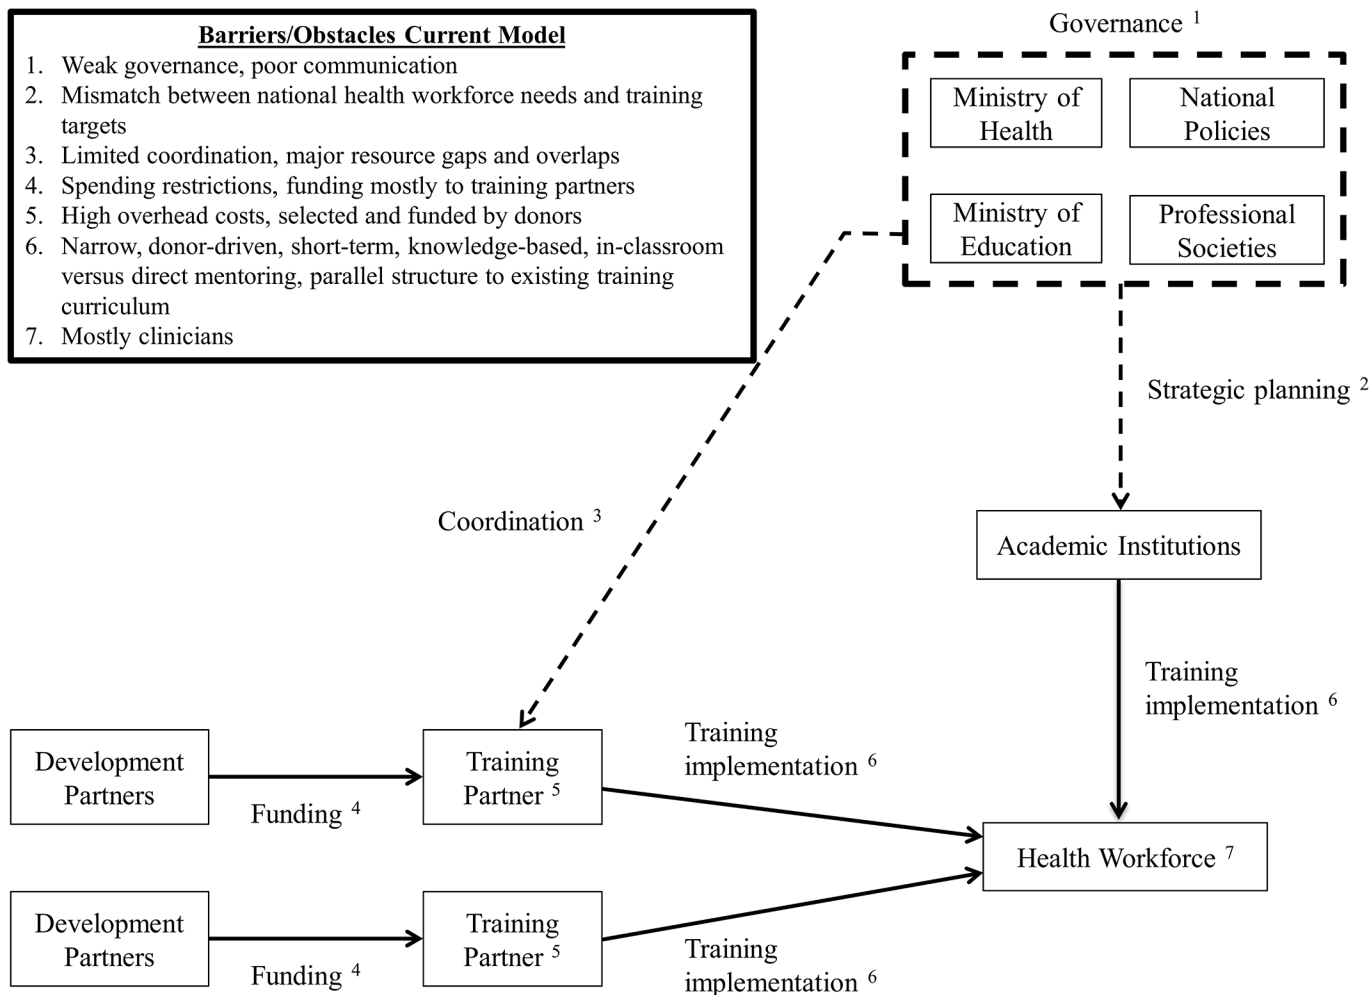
Barriers/Obstacles Current Model
1. Weak governance, poor communication
2. Mismatch between national health workforce needs and training targets
3. Limited coordination, major resource gaps and overlaps
4. Spending restrictions, funding mostly to training partners
5. High overhead costs, selected and funded by donors
6. Narrow, donor-driven, short-term, knowledge-based, in-classroom versus direct mentoring, parallel structure to existing training curriculum
7. Mostly clinicians

Governance $^{1}$

Ministry of Health

National Policies

Ministry of Education

Professional Societies

Strategic planning $^{2}$

Coordination $^{3}$

Academic Institutions

Training implementation $^{6}$

Development Partners

Funding $^{4}$

Training Partner $^{5}$

Training implementation $^{6}$

Health Workforce $^{7}$

Development Partners

Funding $^{4}$

Training Partner $^{5}$

Training implementation $^{6}$